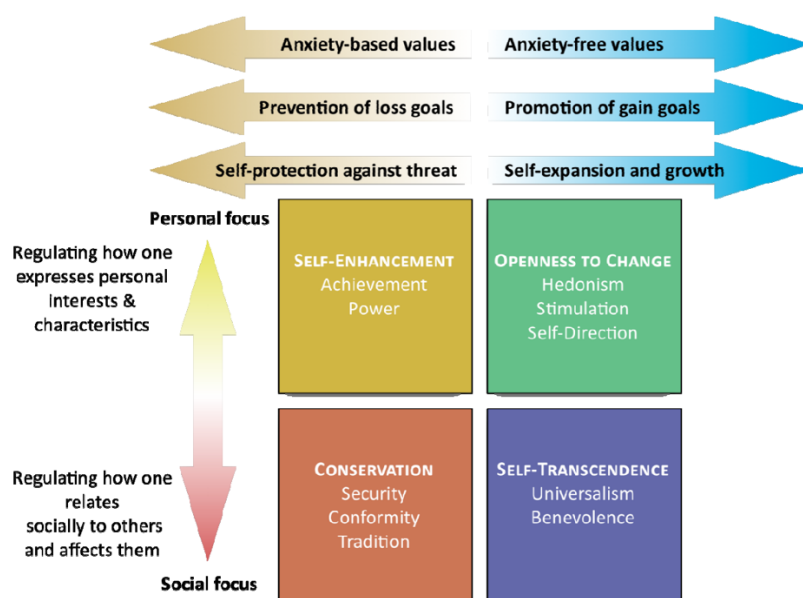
Anxiety-based values

Anxiety-free values

Prevention of loss goals

Promotion of gain goals

Self-protection against threat

Self-expansion and growth

Personal focus

Regulating how one expresses personal Interests & characteristics

Regulating how one relates socially to others and affects them

Social focus

SELF-ENHANCEMENT
Achievement
Power

OPENNESS TO CHANGE
Hedonism
Stimulation
Self-Direction

CONSERVATION
Security
Conformity
Tradition

SELF-TRANSCENDENCE
Universalism
Benevolence